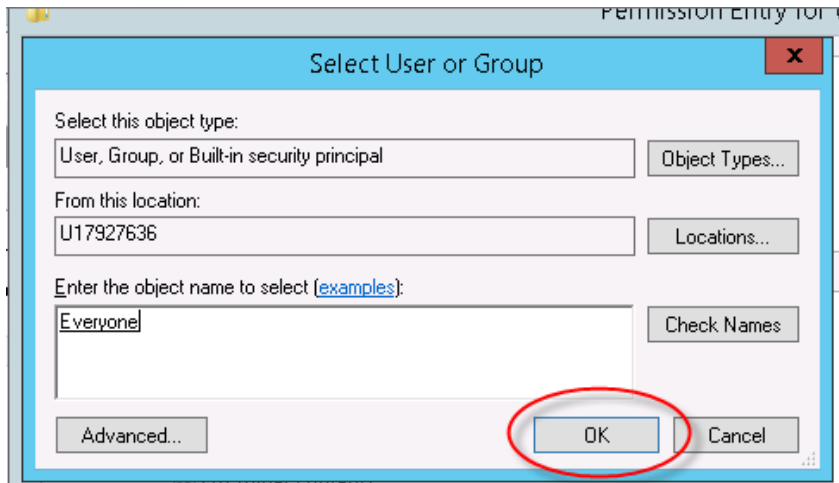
Permission Entry for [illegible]

Select User or Group

x

Select this object type:

User, Group, or Built-in security principal

Object Types...

From this location:

U17927636

Locations...

Enter the object name to select (examples):

Everyone

Check Names

Advanced...

OK

Cancel